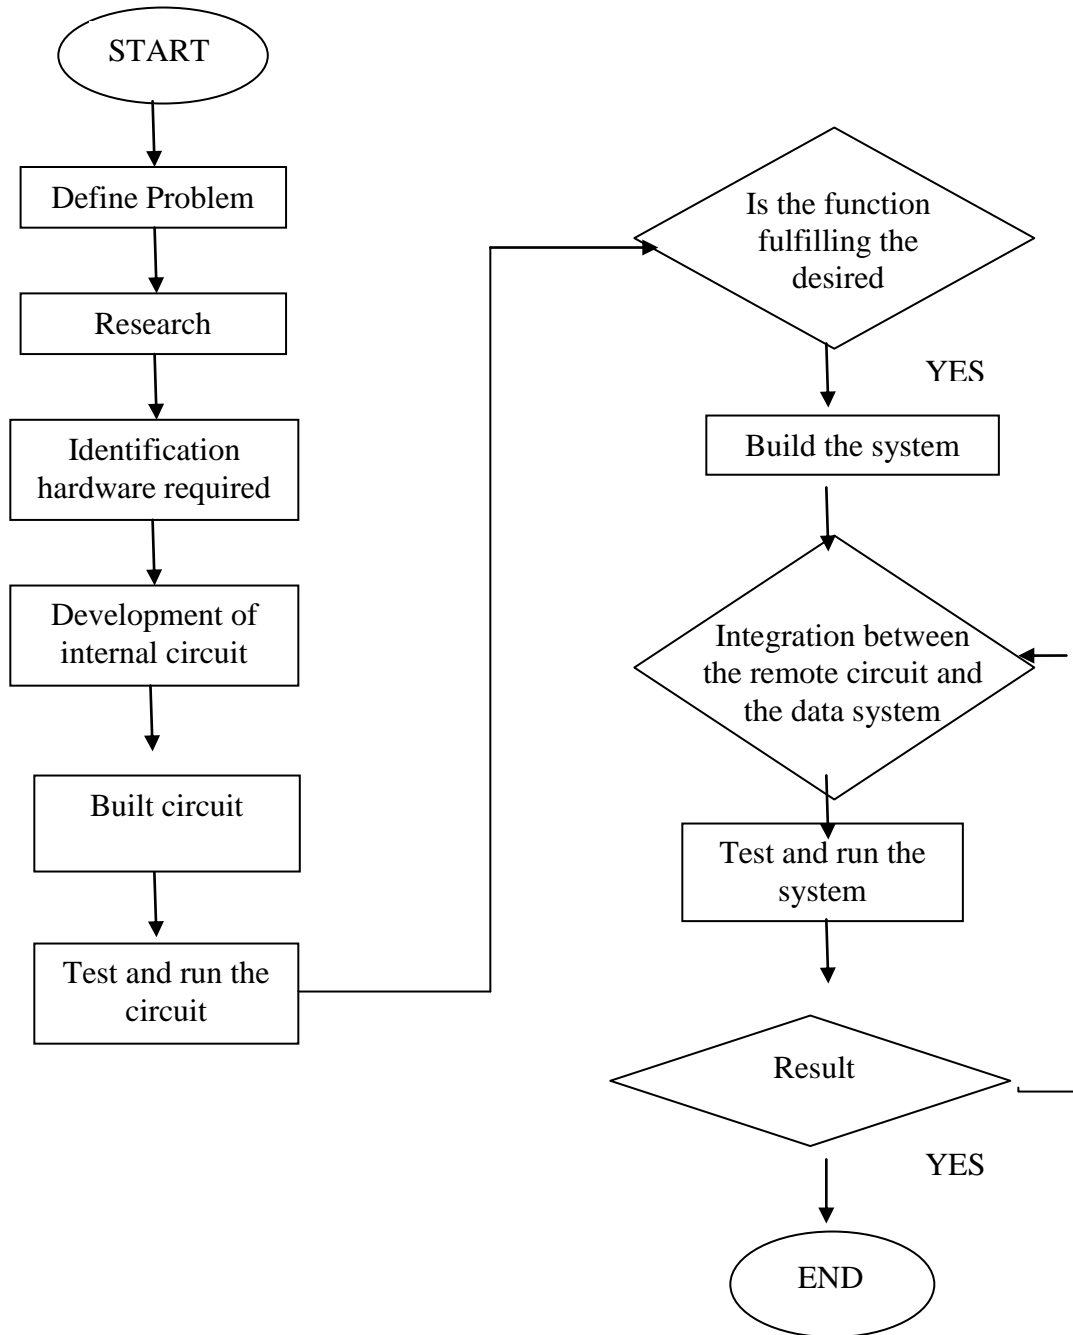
START

Define Problem

Research

Identification hardware required

Development of internal circuit

Built circuit

Test and run the circuit

Is the function fulfilling the desired

YES

Build the system

Integration between the remote circuit and the data system

Test and run the system

Result

YES

END